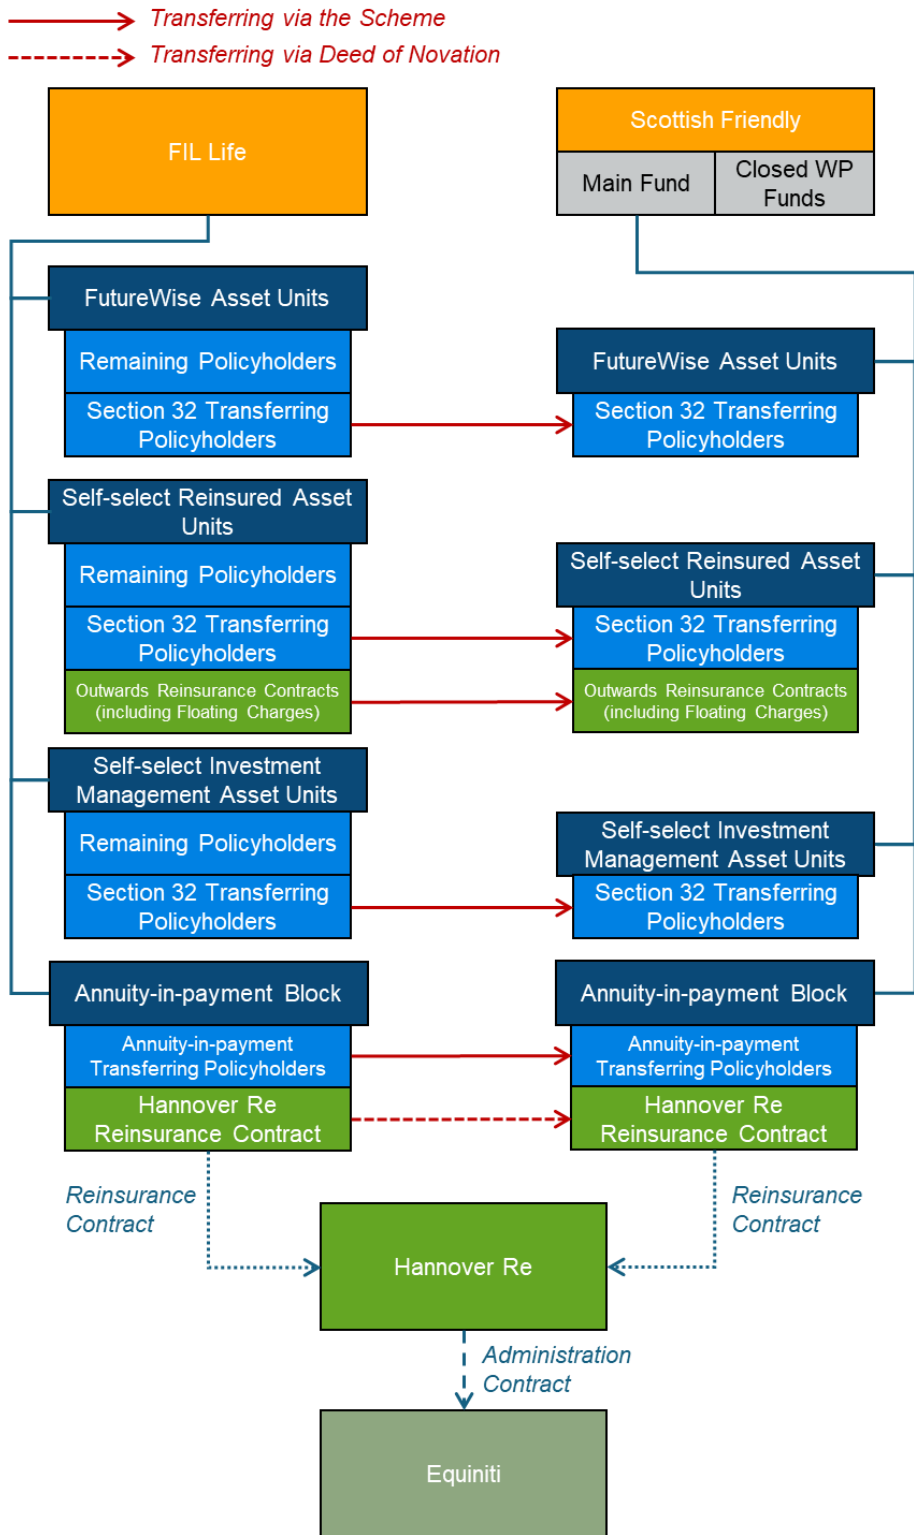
Transferring via the Scheme
Transferring via Deed of Novation

FIL Life

Scottish Friendly
Main Fund
Closed WP Funds

FutureWise Asset Units
Remaining Policyholders
Section 32 Transferring Policyholders

FutureWise Asset Units
Section 32 Transferring Policyholders

Self-select Reinsured Asset Units
Remaining Policyholders
Section 32 Transferring Policyholders
Outwards Reinsurance Contracts (including Floating Charges)

Self-select Reinsured Asset Units
Section 32 Transferring Policyholders
Outwards Reinsurance Contracts (including Floating Charges)

Self-select Investment Management Asset Units
Remaining Policyholders
Section 32 Transferring Policyholders

Self-select Investment Management Asset Units
Section 32 Transferring Policyholders

Annuity-in-payment Block
Annuity-in-payment Transferring Policyholders
Hannover Re Reinsurance Contract

Annuity-in-payment Block
Annuity-in-payment Transferring Policyholders
Hannover Re Reinsurance Contract

Reinsurance Contract

Reinsurance Contract

Hannover Re

Administration Contract

Equiniti